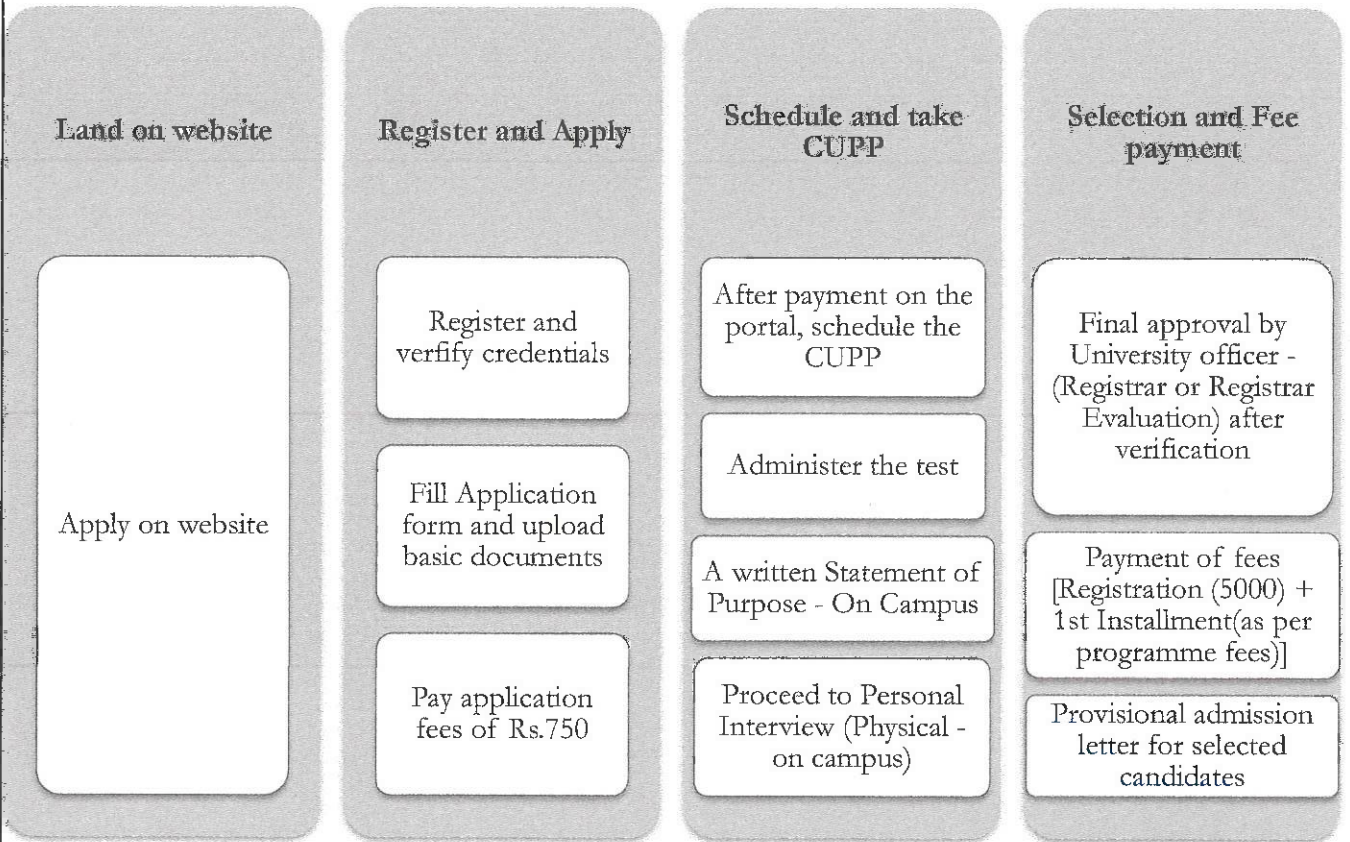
Land on website

Apply on website

Register and Apply

Register and verfify credentials

Fill Application form and upload basic documents

Pay application fees of Rs.750

Schedule and take CUPP

After payment on the portal, schedule the CUPP

Administer the test

A written Statement of Purpose - On Campus

Proceed to Personal Interview (Physical - on campus)

Selection and Fee payment

Final approval by University officer - (Registrar or Registrar Evaluation) after verification

Payment of fees [Registration (5000) + 1st Installment(as per programme fees)]

Provisional admission letter for selected candidates